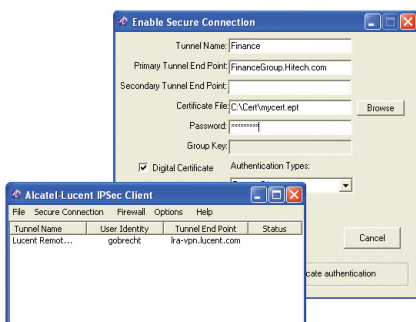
Enable Secure Connection

Tunnel Name: Finance

Primary Tunnel End Point: FinanceGroup.Hitech.com

Secondary Tunnel End Point:

Certificate File: C:\Cert\mycert.ept

Browse

Password: **********

Group Key:

Digital Certificate

Authentication Types:

Cancel

cate authentication

Alcatel-Lucent IPSec Client

File Secure Connection Firewall Options Help

| Tunnel Name | User Identity | Tunnel End Point | Status |
|---|---|---|---|
| Lucent Remot... | gobrecht | lra-vpn.lucent.com | |